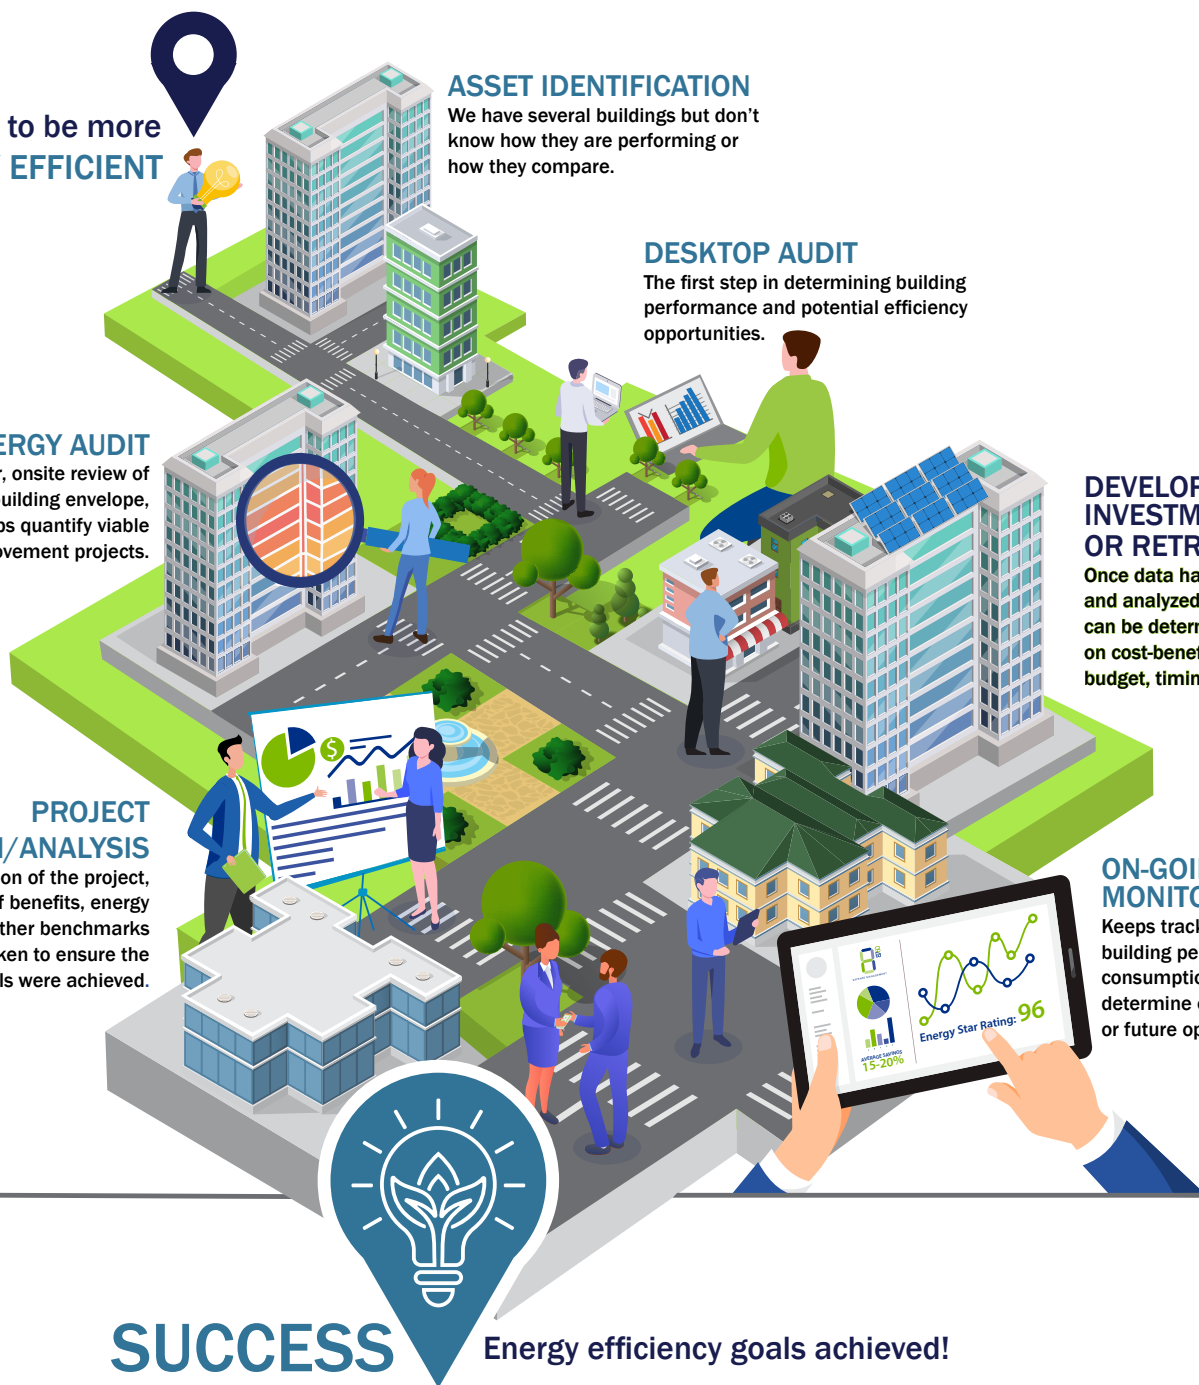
to be more EFFICIENT

ASSET IDENTIFICATION
We have several buildings but don't know how they are performing or how they compare.

DESKTOP AUDIT
The first step in determining building performance and potential efficiency opportunities.

ERGY AUDIT
, onsite review of uilding envelope, ps quantify viable ovement projects.

DEVELOP INVESTM OR RETR
Once data ha and analyzed can be deterr on cost-benef budget, timin

PROJECT /ANALYSIS
on of the project, f benefits, energy ther benchmarks ken to ensure the ls were achieved.

ON-GOI MONITO
Keeps track building pe consumptio determine or future op

Energy Star Rating: 96
AVERAGE SAVINGS 15-20%

SUCCESS
Energy efficiency goals achieved!